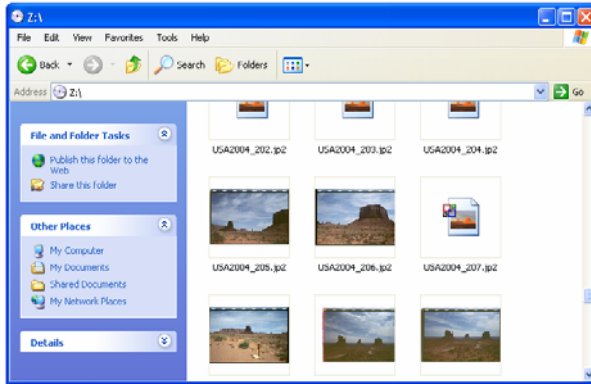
Z:\

File Edit View Favorites Tools Help

Back Search Folders

Address Z:\

Go

File and Folder Tasks

Publish this folder to the Web

Share this folder

Other Places

My Computer

My Documents

Shared Documents

My Network Places

Details

USA2004_202.jp2

USA2004_203.jp2

USA2004_204.jp2

USA2004_205.jp2

USA2004_206.jp2

USA2004_207.jp2